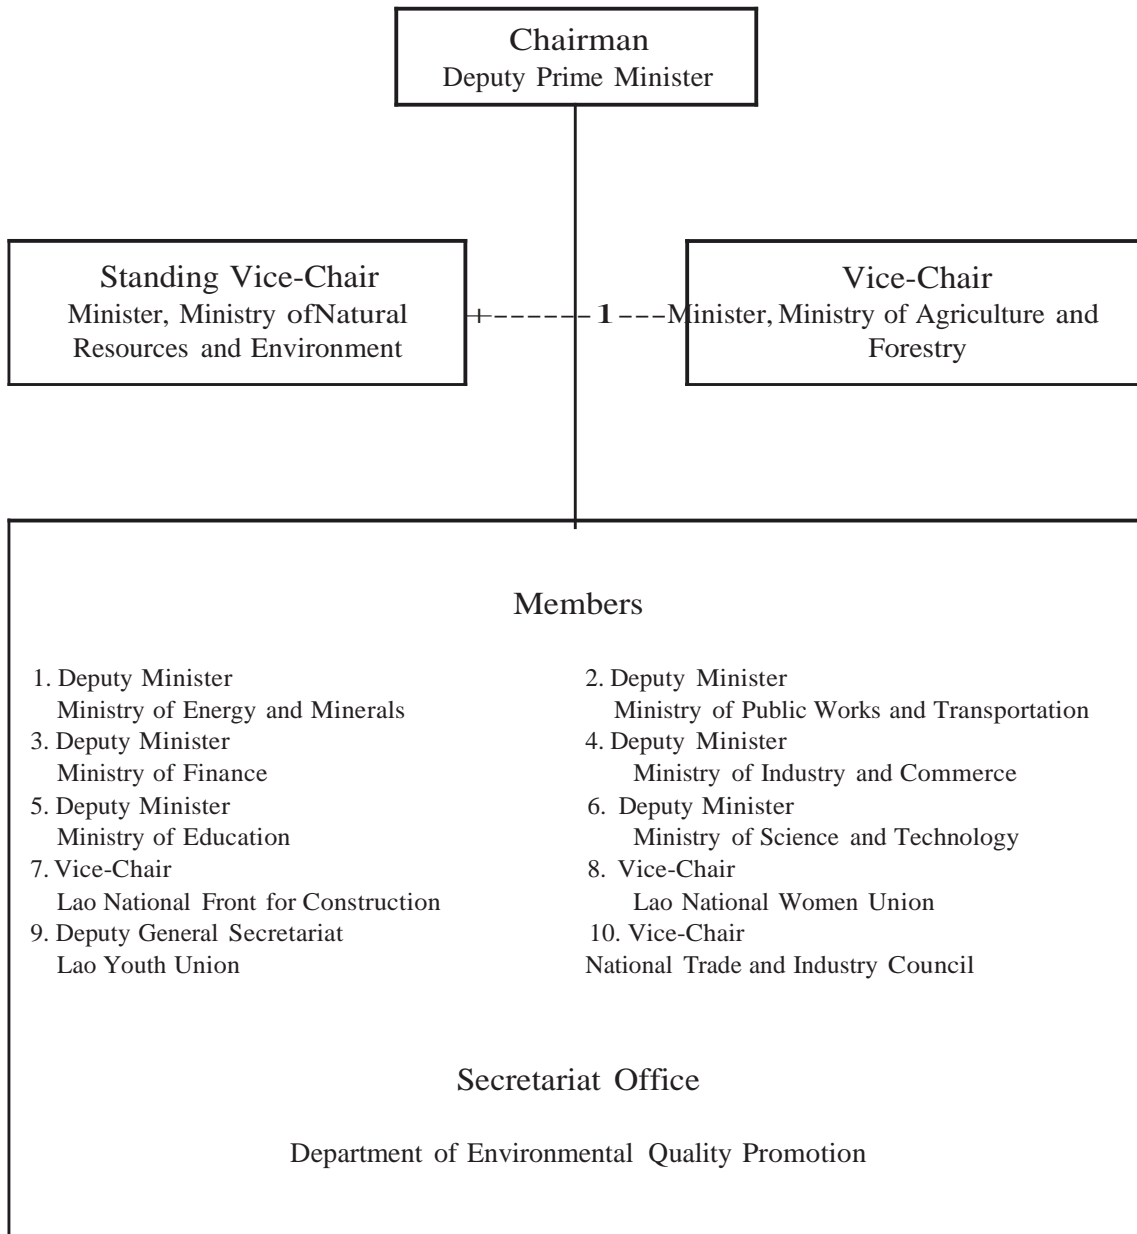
Chairman
Deputy Prime Minister

Standing Vice-Chair
Minister, Ministry ofNatural Resources and Environment

Vice-Chair
Minister, Ministry of Agriculture and Forestry

Members

1. Deputy Minister
Ministry of Energy and Minerals
3. Deputy Minister
Ministry of Finance
5. Deputy Minister
Ministry of Education
7. Vice-Chair
Lao National Front for Construction
9. Deputy General Secretariat
Lao Youth Union

2. Deputy Minister
Ministry of Public Works and Transportation
4. Deputy Minister
Ministry of Industry and Commerce
6. Deputy Minister
Ministry of Science and Technology
8. Vice-Chair
Lao National Women Union
10. Vice-Chair
National Trade and Industry Council

Secretariat Office

Department of Environmental Quality Promotion